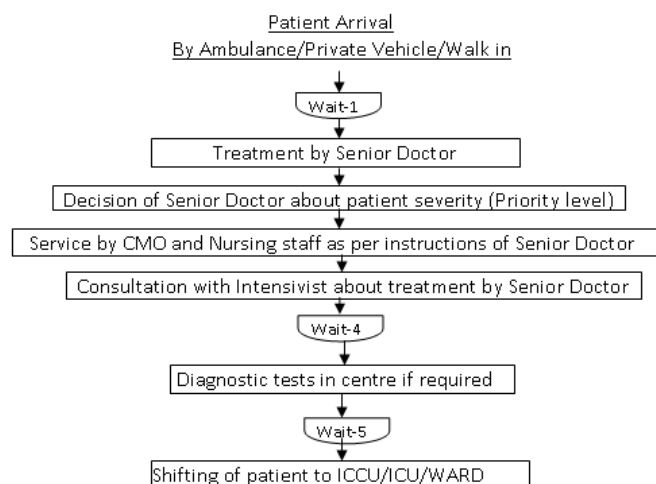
Patient Arrival
By Ambulance/Private Vehicle/Walk in

Wait-1

Treatment by Senior Doctor

Decision of Senior Doctor about patient severity (Priority level)

Service by CMO and Nursing staff as per instructions of Senior Doctor

Consultation with Intensivist about treatment by Senior Doctor

Wait-4

Diagnostic tests in centre if required

Wait-5

Shifting of patient to ICCU/ICU/WARD